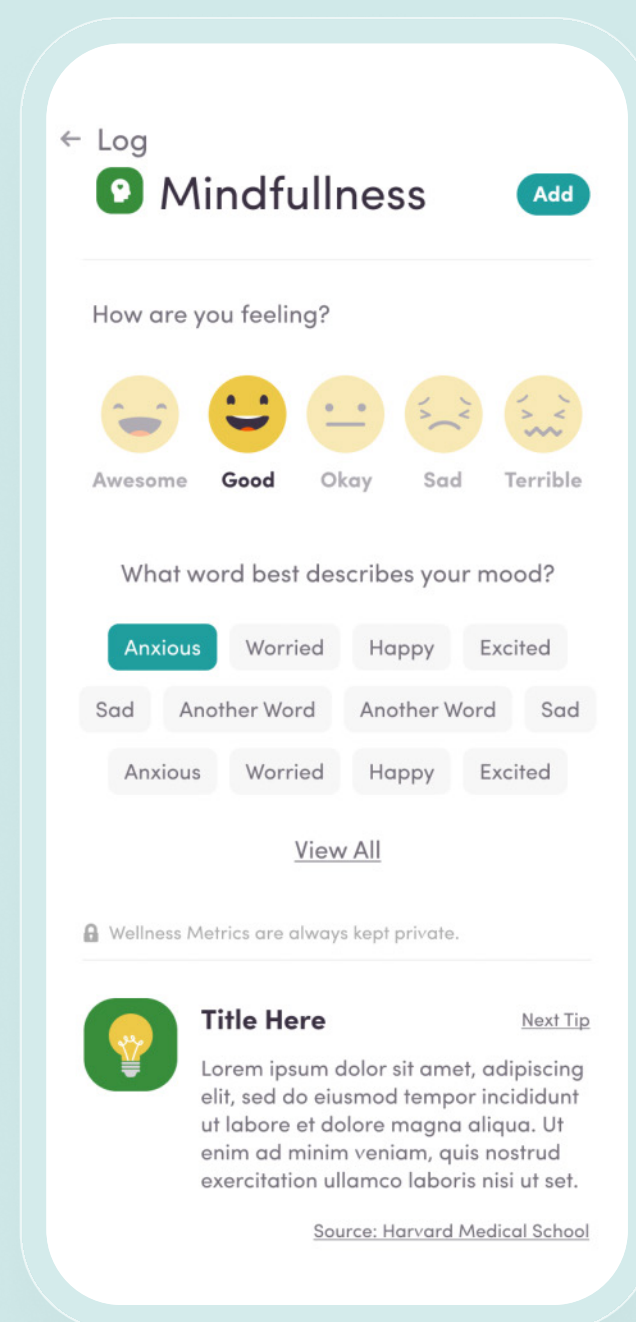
← Log

Mindfullness

Add

How are you feeling?

Awesome Good Okay Sad Terrible

What word best describes your mood?

Anxious Worried Happy Excited

Sad Another Word Another Word Sad

Anxious Worried Happy Excited

View All

Wellness Metrics are always kept private.

Title Here

Next Tip

Lorem ipsum dolor sit amet, adipiscing elit, sed do eiusmod tempor incididunt ut labore et dolore magna aliqua. Ut enim ad minim veniam, quis nostrud exercitation ullamco laboris nisi ut set.

Source: Harvard Medical School